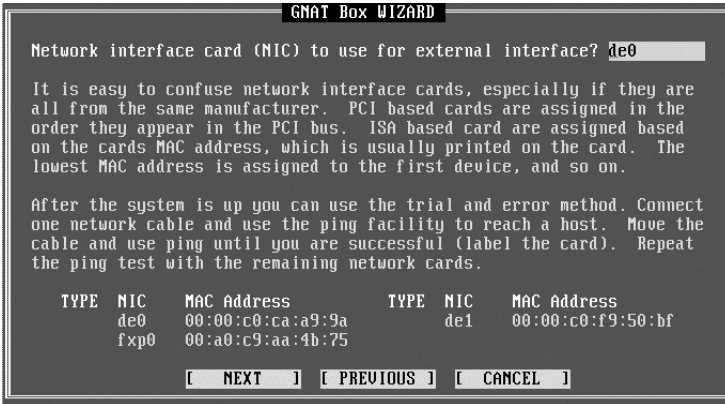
GNAT Box WIZARD

Network interface card (NIC) to use for external interface? de0

It is easy to confuse network interface cards, especially if they are all from the same manufacturer. PCI based cards are assigned in the order they appear in the PCI bus. ISA based card are assigned based on the cards MAC address, which is usually printed on the card. The lowest MAC address is assigned to the first device, and so on.

After the system is up you can use the trial and error method. Connect one network cable and use the ping facility to reach a host. Move the cable and use ping until you are successful (label the card). Repeat the ping test with the remaining network cards.

| TYPE | NIC | MAC Address | TYPE | NIC | MAC Address |
|---|---|---|---|---|---|
| | de0 | 00:00:c0:ca:a9:9a | | de1 | 00:00:c0:f9:50:bf |
| | fxp0 | 00:a0:c9:aa:4b:75 | | | |

[ NEXT ] [ PREVIOUS ] [ CANCEL ]